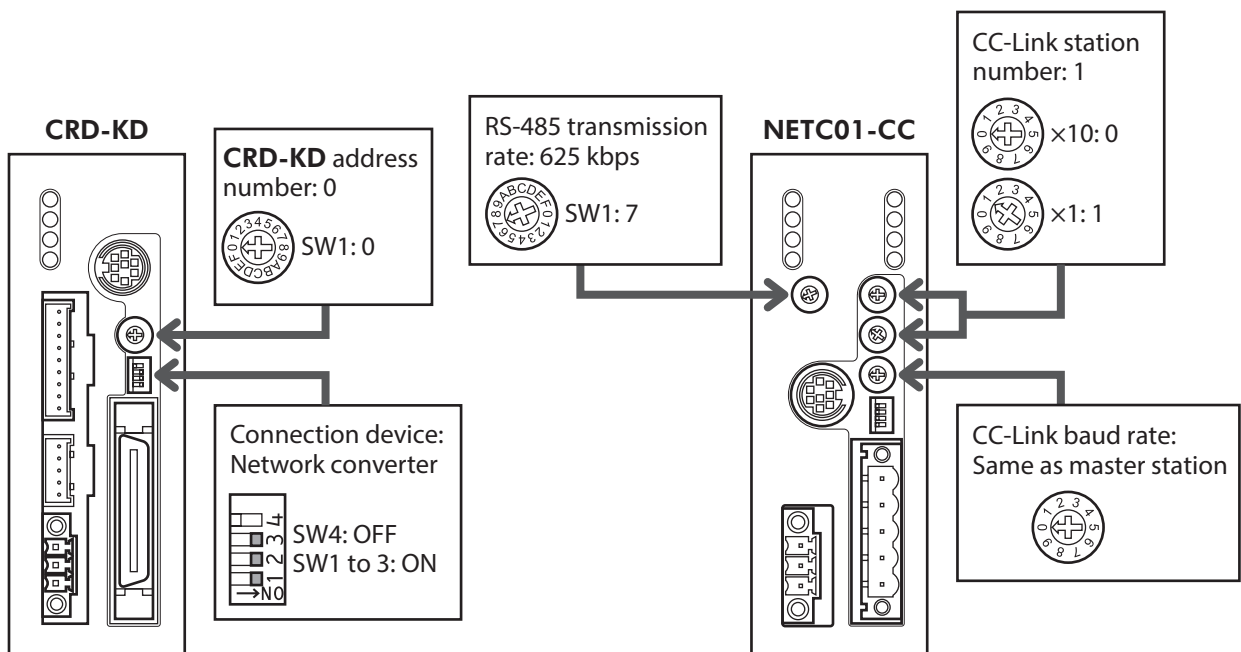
CRD-KD

CRD-KD address number: 0

SW1: 0

Connection device: Network converter

SW4: OFF
SW1 to 3: ON

1 2 3 4
NO

RS-485 transmission rate: 625 kbps

SW1: 7

NETC01-CC

CC-Link station number: 1

×10: 0

×1: 1

CC-Link baud rate: Same as master station